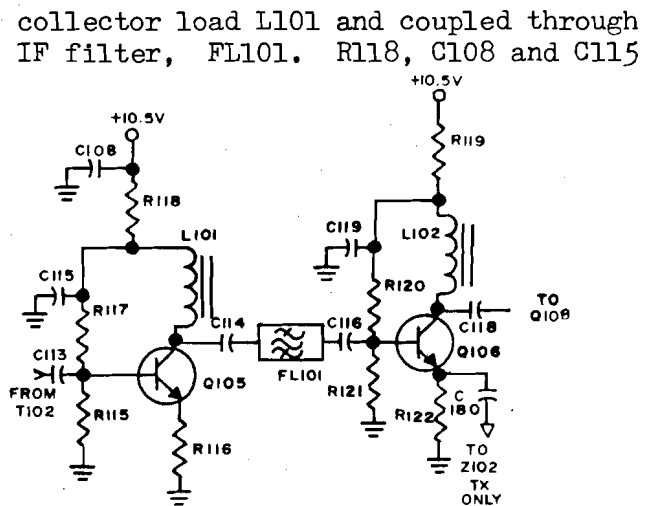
collector load L101 and coupled through IF filter, FL101. R118, C108 and C115

+10.5V
C108
R118
L101
C115
R117
C113
FROM T102
R115
Q105
R116
C114
FL101
C116
+10.5V
R119
C119
L102
R120
C118
TO Q108
Q106
R121
R122
C 180
TO Z102 TX ONLY